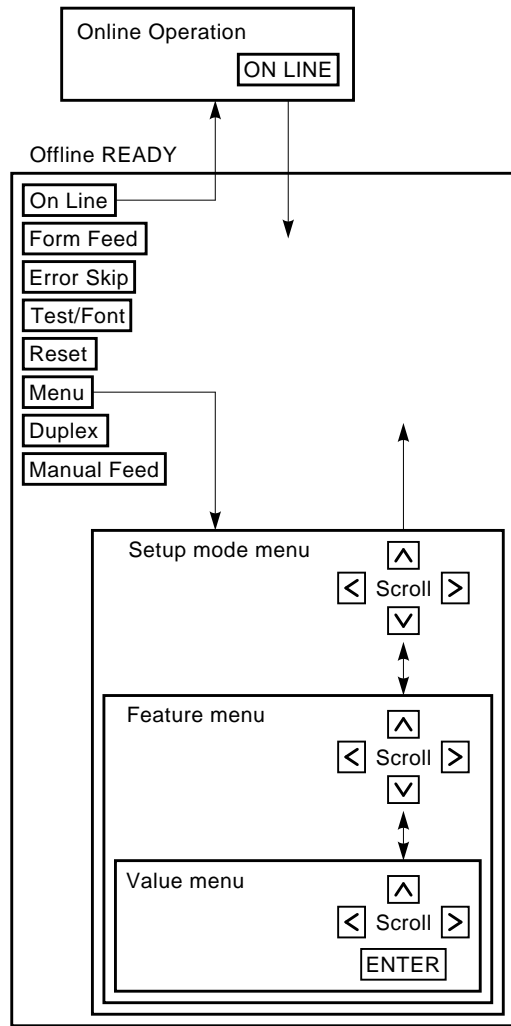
Online Operation

ON LINE

Offline READY

On Line

Form Feed

Error Skip

Test/Font

Reset

Menu

Duplex

Manual Feed

Setup mode menu

∧

< Scroll >

∨

Feature menu

∧

< Scroll >

∨

Value menu

∧

< Scroll >

ENTER